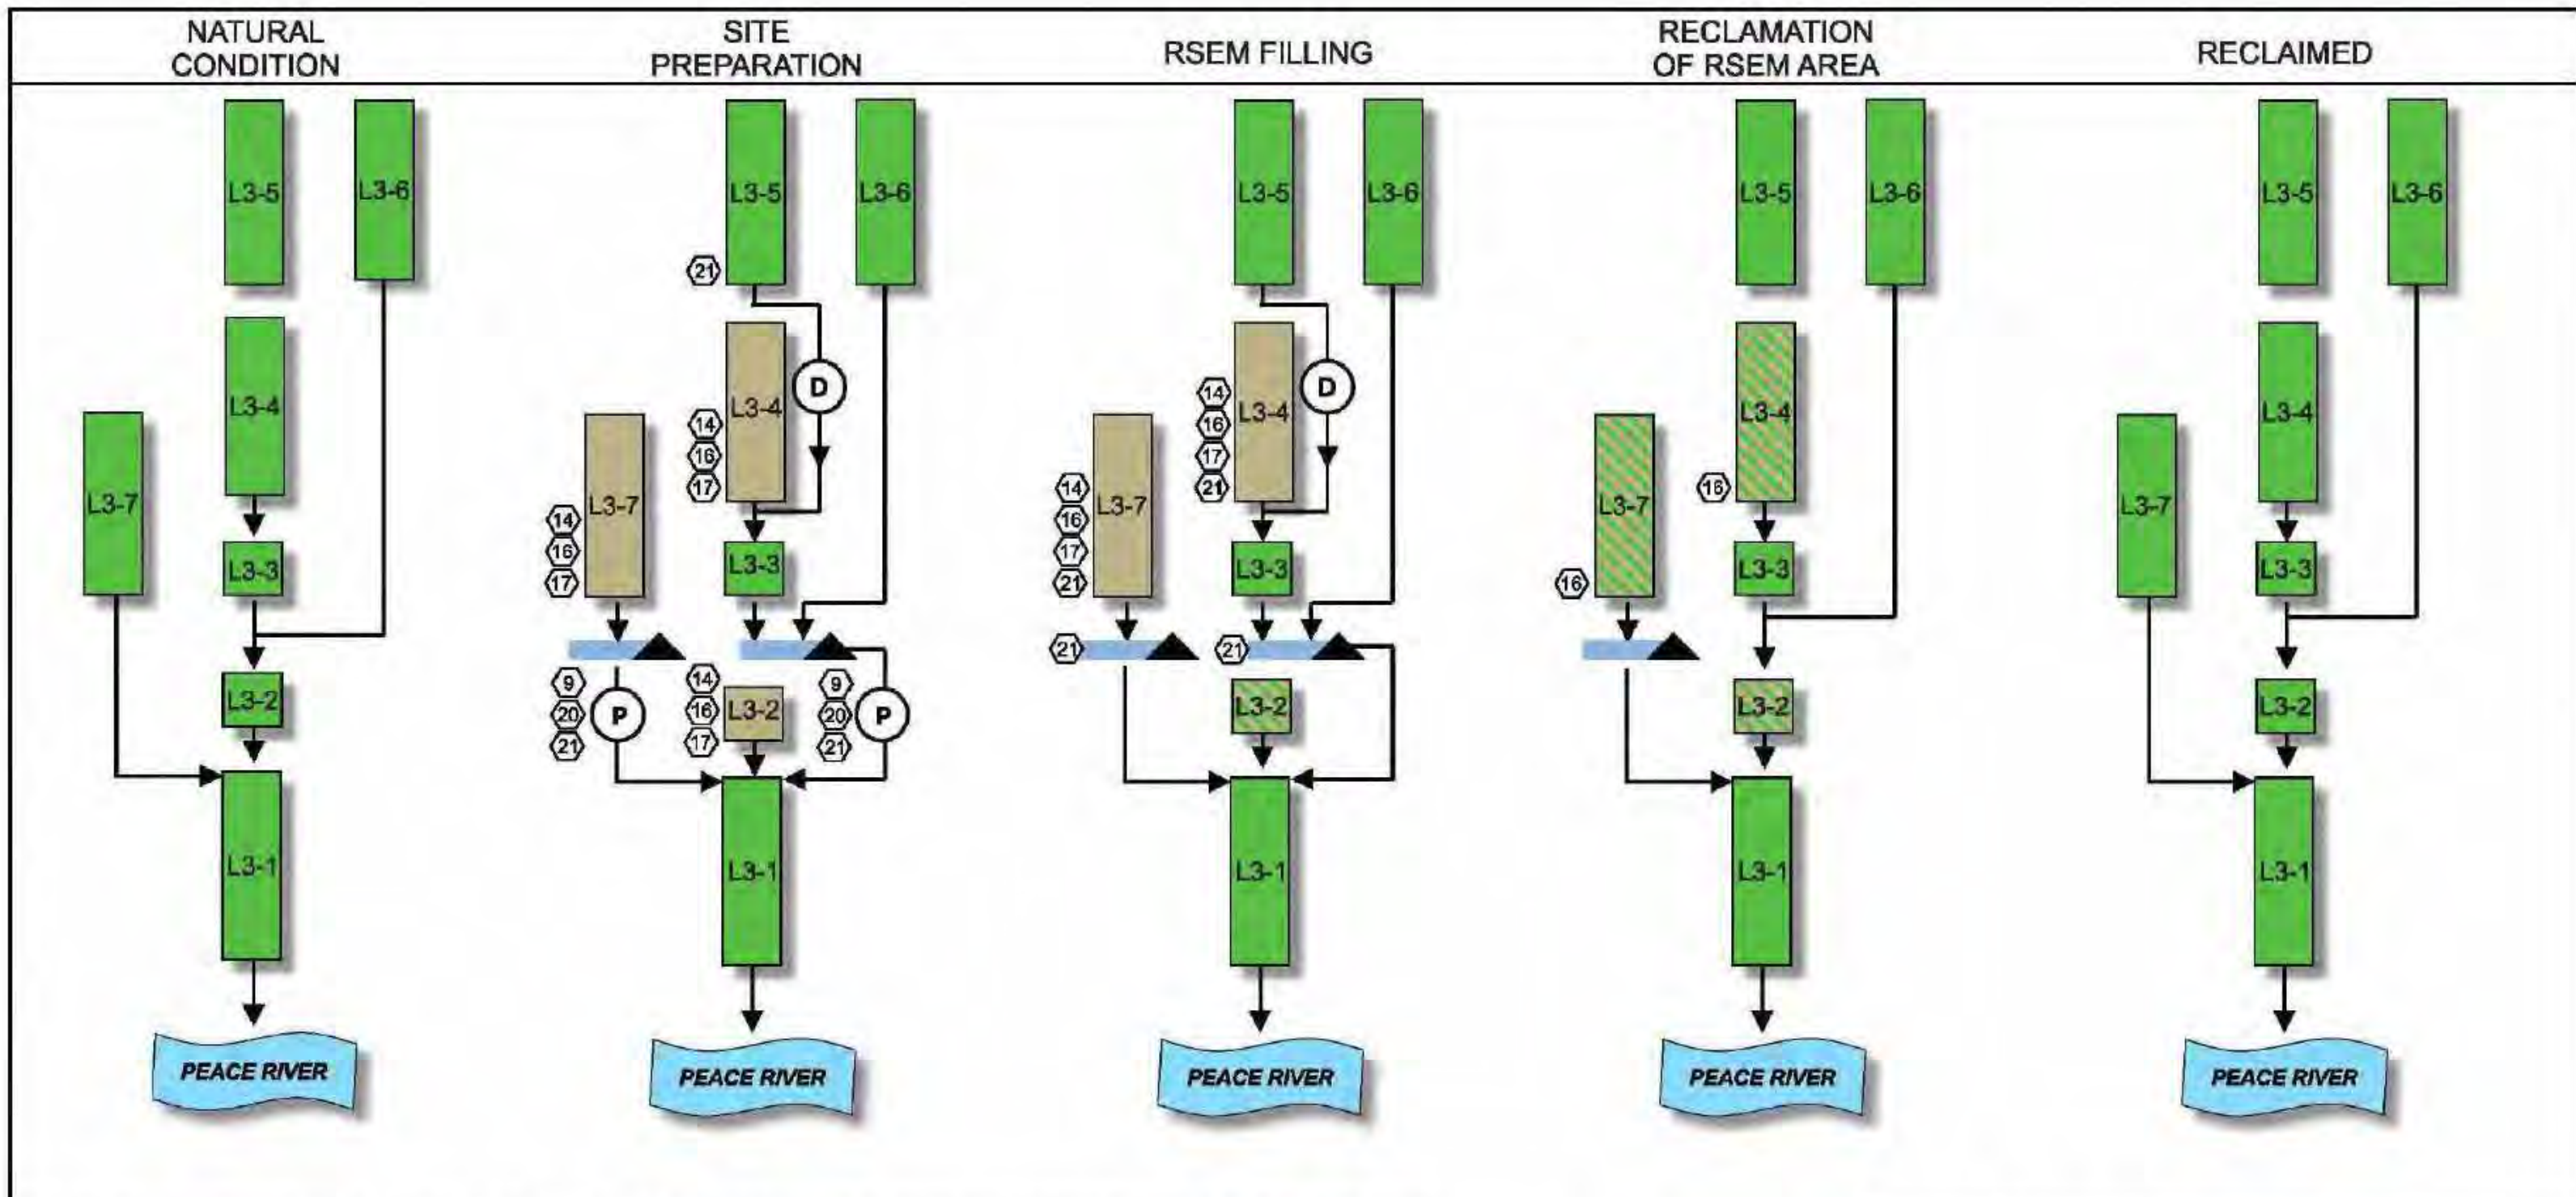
| NATURAL CONDITION | SITE PREPARATION | RSEM FILLING | RECLAMATION OF RSEM AREA | RECLAIMED |
|---|---|---|---|---|

L3-5
L3-6
L3-4
L3-7
L3-3
L3-2
L3-1
PEACE RIVER

L3-5
L3-6
21
L3-4
D
14
16
17
L3-7
14
16
17
L3-3
9
20
21
P
14
16
17
L3-2
9
20
21
P
L3-1
PEACE RIVER

L3-5
L3-6
L3-4
D
14
16
17
21
L3-7
14
16
17
21
L3-3
21
21
L3-2
L3-1
PEACE RIVER

L3-5
L3-6
L3-4
16
L3-7
16
L3-3
L3-2
L3-1
PEACE RIVER

L3-5
L3-6
L3-4
L3-7
L3-3
L3-2
L3-1
PEACE RIVER